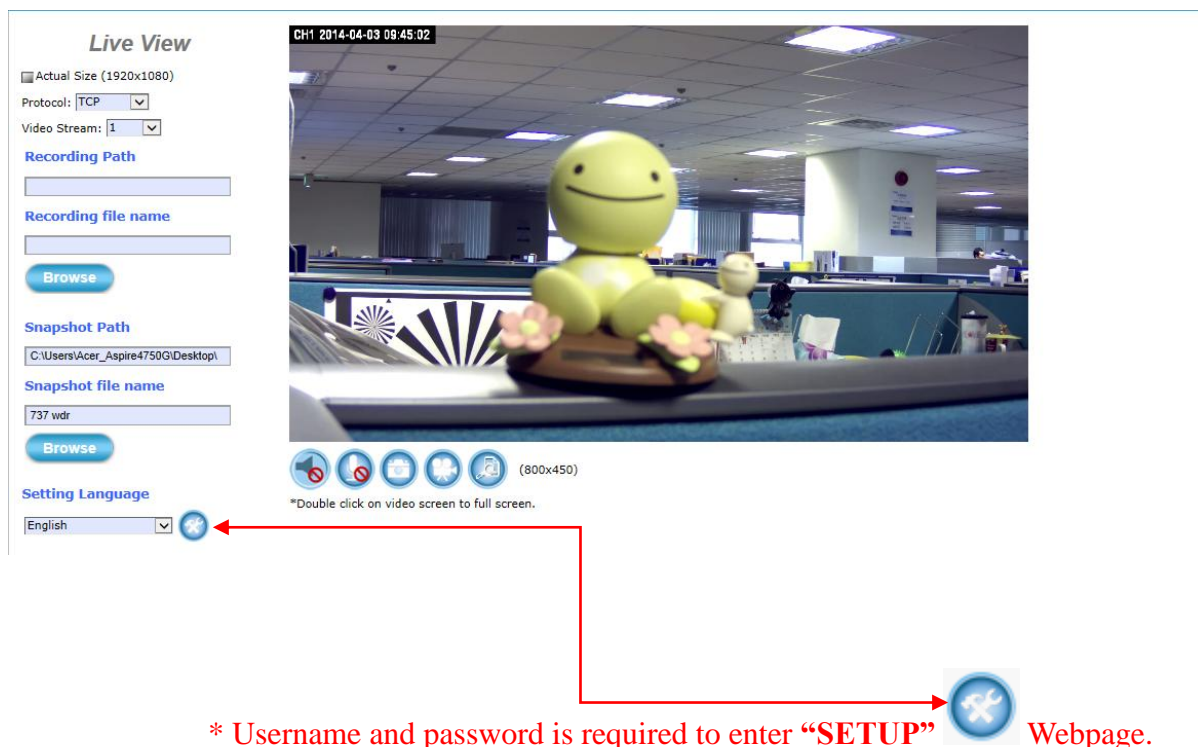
Live View

Actual Size (1920x1080)

Protocol: TCP

Video Stream: 1

Recording Path

Recording file name

Browse

Snapshot Path

C:\Users\Acer_Aspire4750G\Desktop\

Snapshot file name

737 wdr

Browse

Setting Language

English

CH1 2014-04-03 09:45:02

(800x450)

*Double click on video screen to full screen.

* Username and password is required to enter **“SETUP”** Webpage.